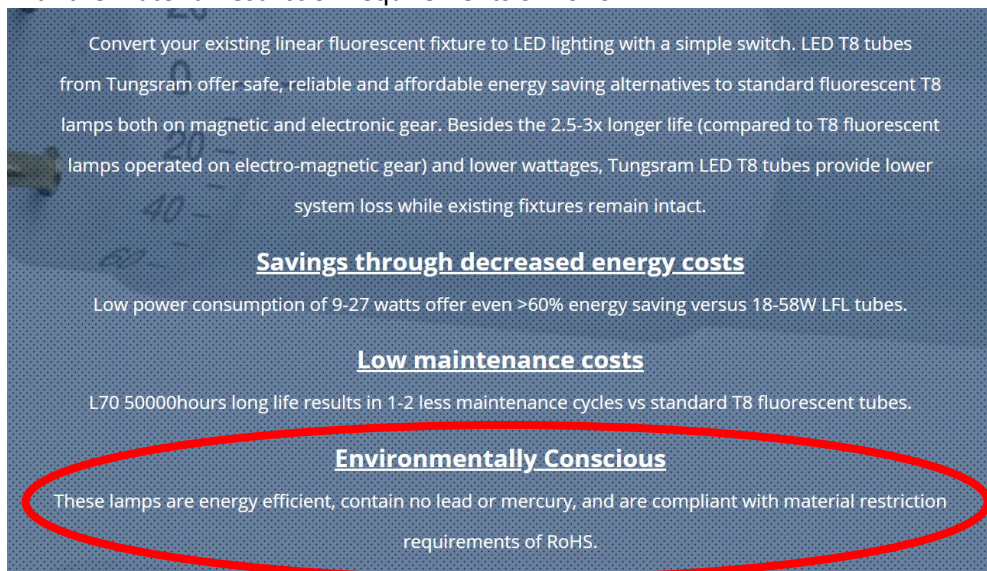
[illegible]

Convert your existing linear fluorescent fixture to LED lighting with a simple switch. LED T8 tubes from Tungsram offer safe, reliable and affordable energy saving alternatives to standard fluorescent T8 lamps both on magnetic and electronic gear. Besides the 2.5-3x longer life (compared to T8 fluorescent lamps operated on electro-magnetic gear) and lower wattages, Tungsram LED T8 tubes provide lower system loss while existing fixtures remain intact.

Savings through decreased energy costs

Low power consumption of 9-27 watts offer even >60% energy saving versus 18-58W LFL tubes.

Low maintenance costs

L70 50000hours long life results in 1-2 less maintenance cycles vs standard T8 fluorescent tubes.

Environmentally Conscious

These lamps are energy efficient, contain no lead or mercury, and are compliant with material restriction requirements of RoHS.